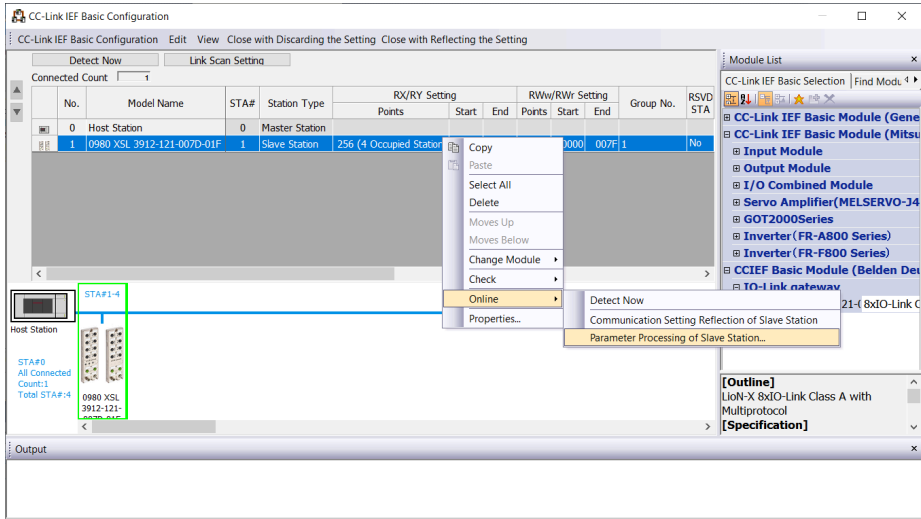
CC-Link IEF Basic Configuration

CC-Link IEF Basic Configuration  Edit  View  Close with Discarding the Setting  Close with Reflecting the Setting

Detect Now  Link Scan Setting

Connected Count 1

| No. | Model Name | STA# | Station Type | RX/RY Setting Points | Start | End | RWw/RWr Setting Points | Start | End | Group No. | RSVD STA |
|---|---|---|---|---|---|---|---|---|---|---|---|
| 0 | Host Station | 0 | Master Station | | | | | | | | |
| 1 | 0980 XSL 3912-121-007D-01F | 1 | Slave Station | 256 (4 Occupied Station | | | | 0000 | 007F | 1 | No |

Copy
Paste
Select All
Delete
Moves Up
Moves Below
Change Module
Check
Online
Properties...

Detect Now
Communication Setting Reflection of Slave Station
Parameter Processing of Slave Station...

Host Station

STA#1-4

STA#0
All Connected
Count:1
Total STA#:4

0980 XSL
3912-121-

Module List

CC-Link IEF Basic Selection  Find Modu

CC-Link IEF Basic Module (Gene
CC-Link IEF Basic Module (Mitsu
Input Module
Output Module
I/O Combined Module
Servo Amplifier(MELSERVO-J4
GOT2000Series
Inverter(FR-A800 Series)
Inverter(FR-F800 Series)
CCIEF Basic Module (Belden Deu
IO-Link gateway
21-( 8xIO-Link C

[Outline]
LioN-X 8xIO-Link Class A with Multiprotocol
[Specification]

Output